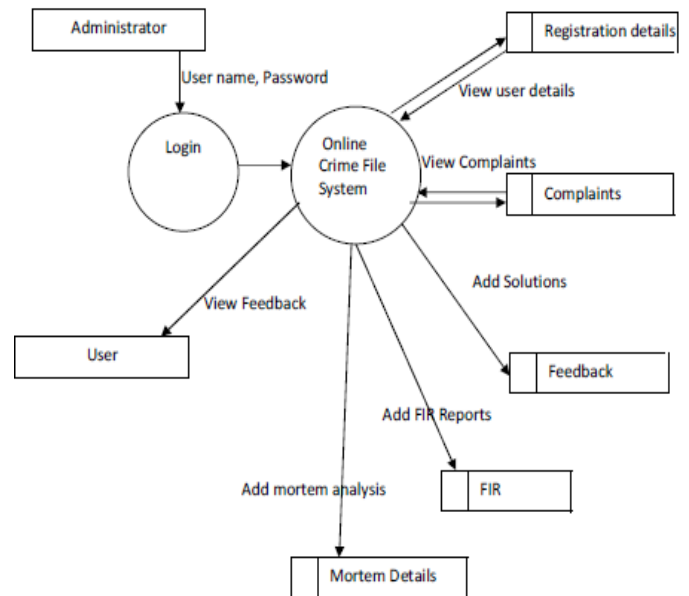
Administrator

User name, Password

Login

Online Crime File System

Registration details

View user details

View Complaints

Complaints

Add Solutions

View Feedback

User

Feedback

Add FIR Reports

FIR

Add mortem analysis

Mortem Details